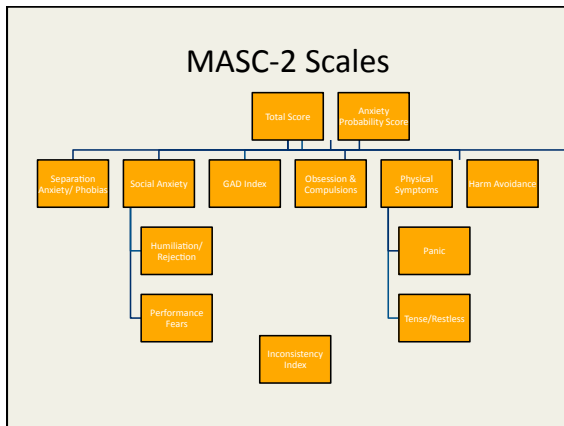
MASC-2 Scales

Total Score

Anxiety Probability Score

Separation Anxiety/ Phobias

Social Anxiety

GAD Index

Obsession & Compulsions

Physical Symptoms

Harm Avoidance

Humiliation/ Rejection

Performance Fears

Panic

Tense/Restless

Inconsistency Index